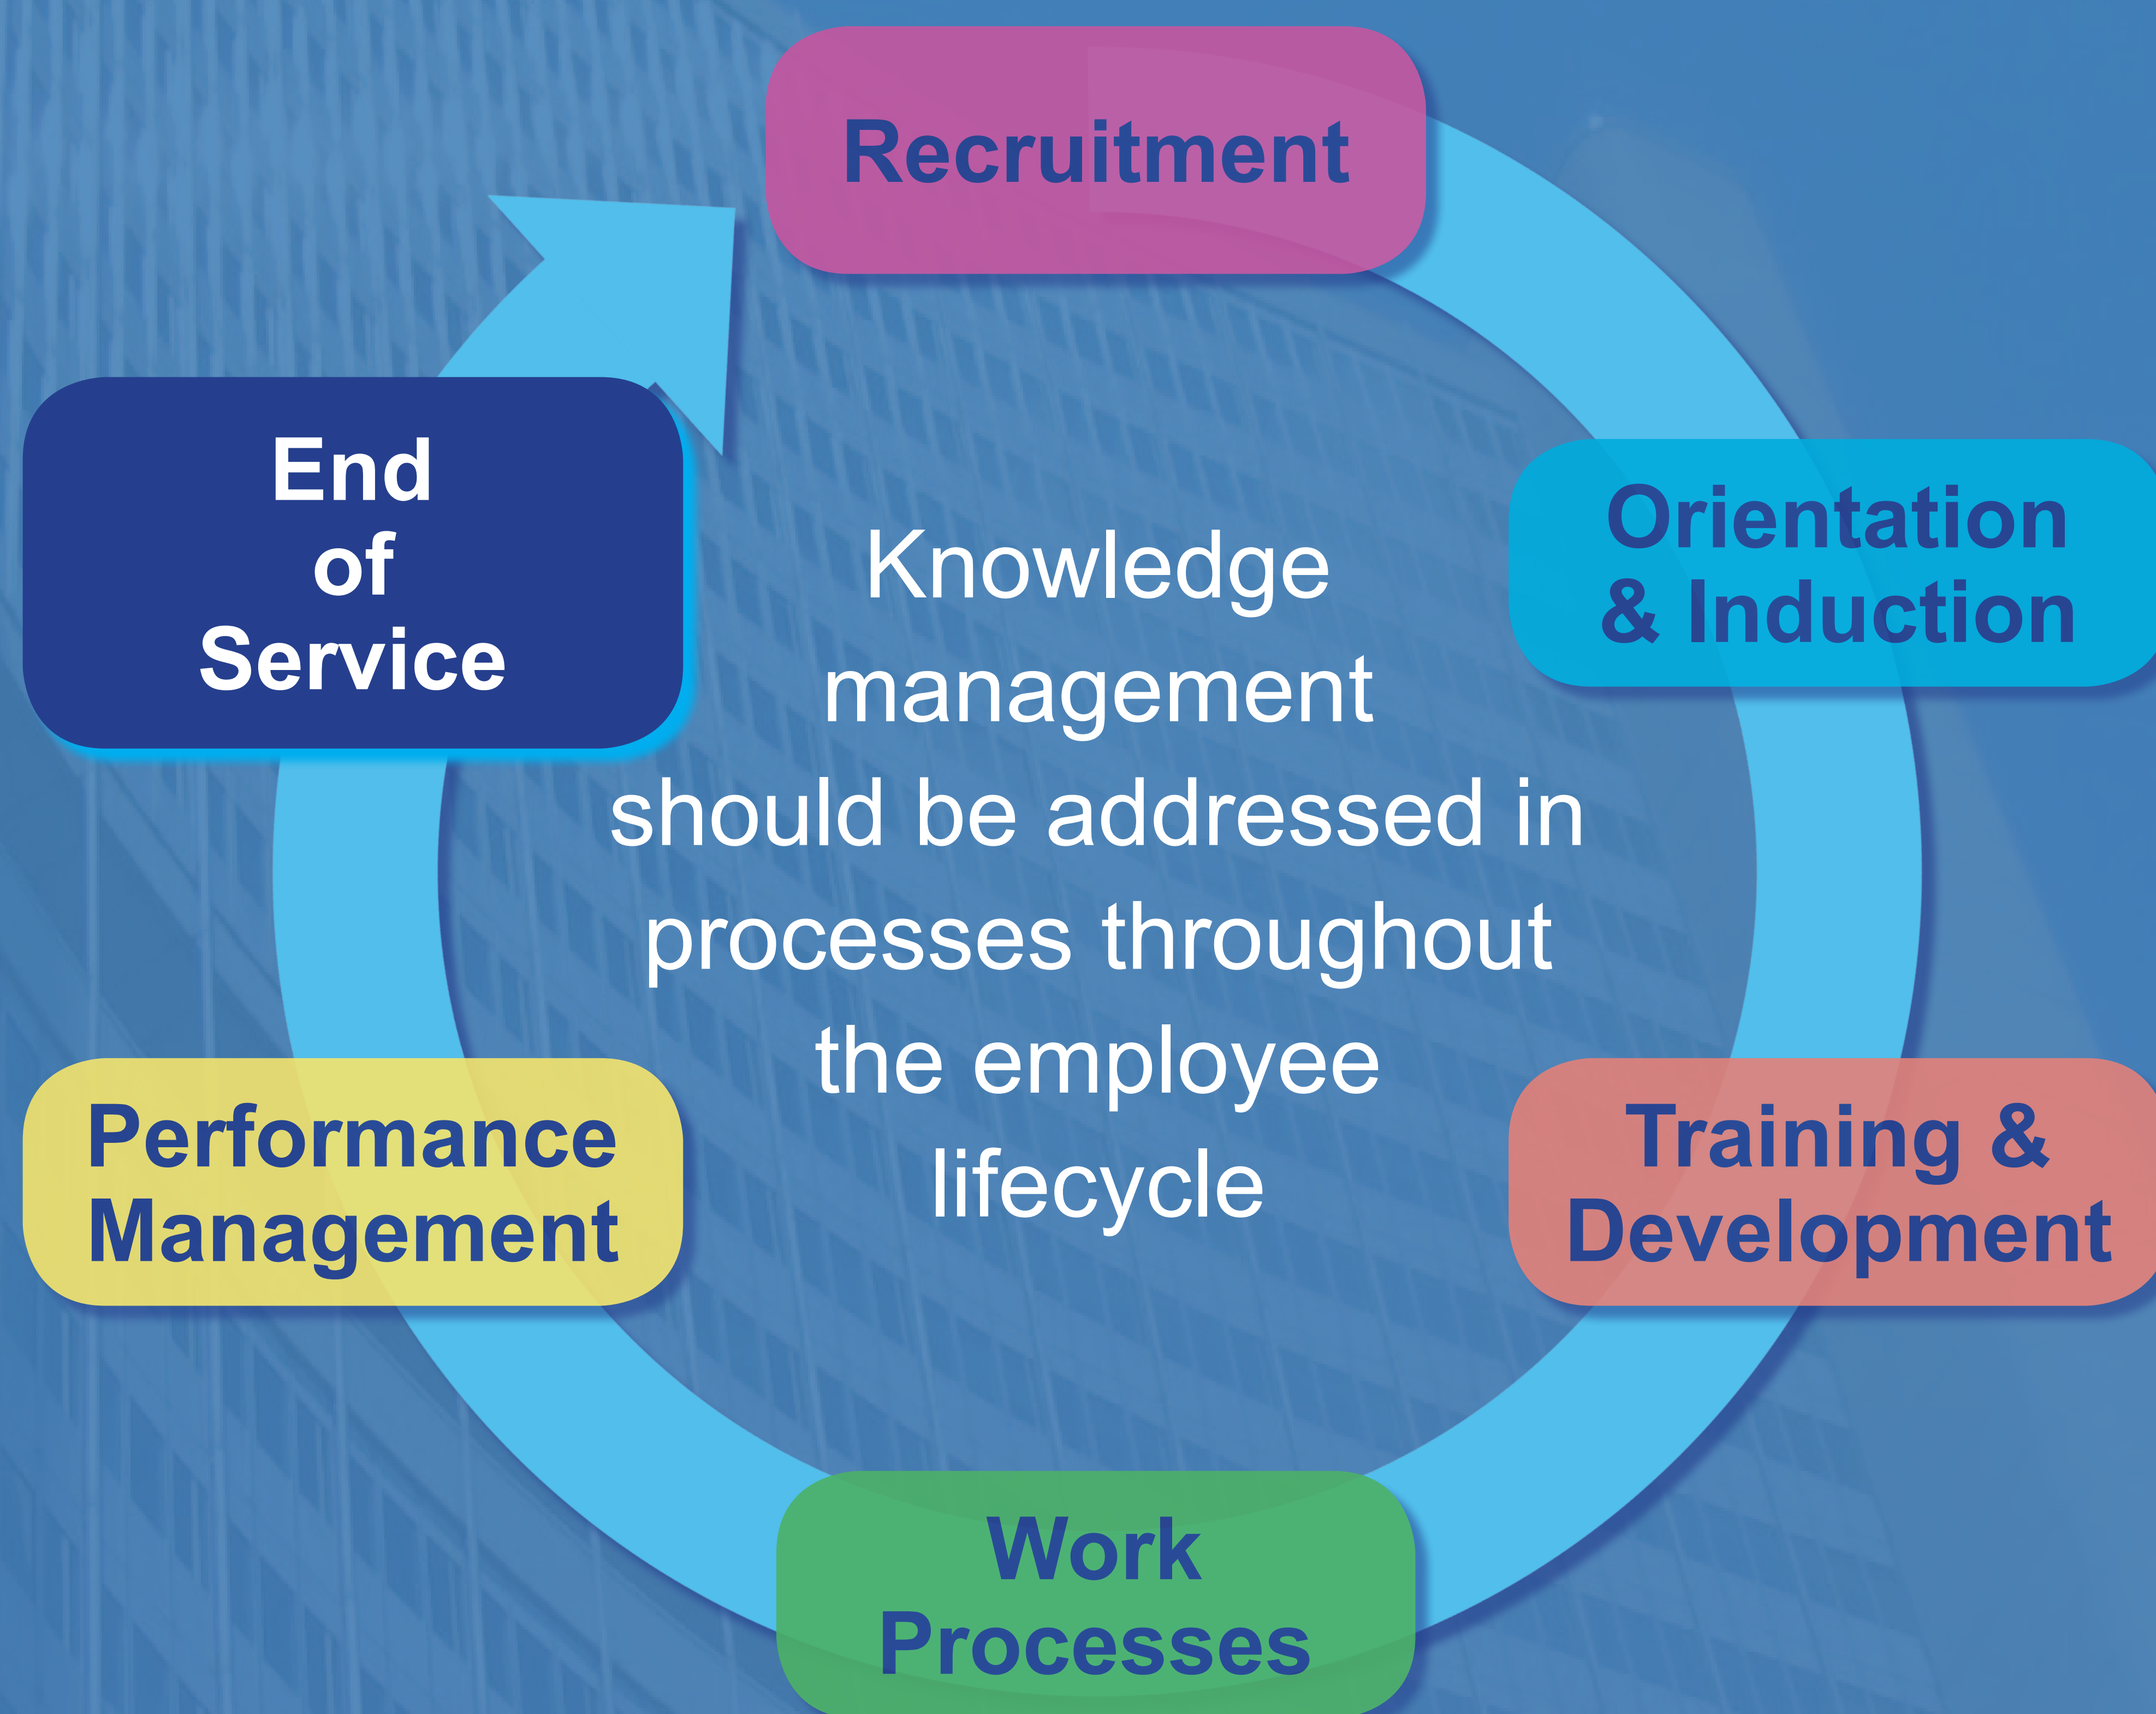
Recruitment

Orientation & Induction

Training & Development

Work Processes

Performance Management

End of Service

Knowledge management should be addressed in processes throughout the employee lifecycle